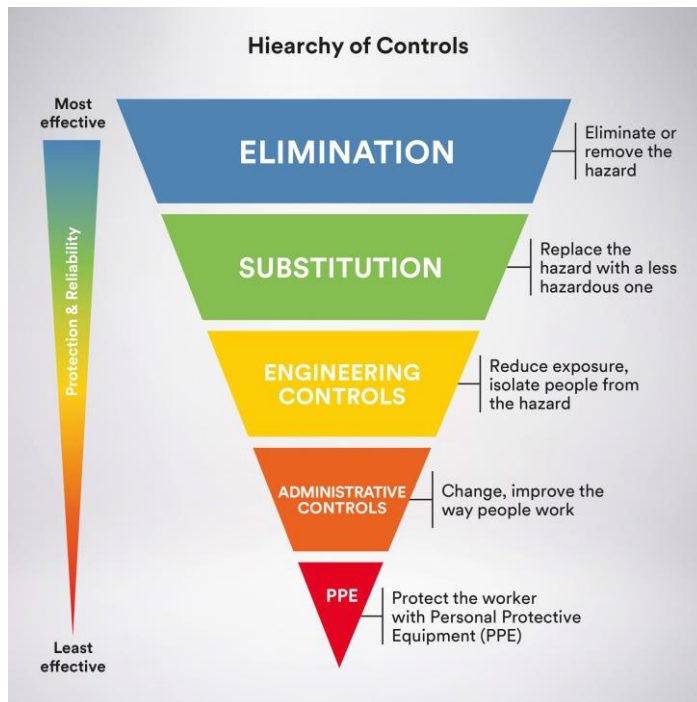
Hiearchy of Controls

Most effective

Protection & Reliability

Least effective

ELIMINATION

Eliminate or remove the hazard

SUBSTITUTION

Replace the hazard with a less hazardous one

ENGINEERING CONTROLS

Reduce exposure, isolate people from the hazard

ADMINISTRATIVE CONTROLS

Change, improve the way people work

PPE

Protect the worker with Personal Protective Equipment (PPE)